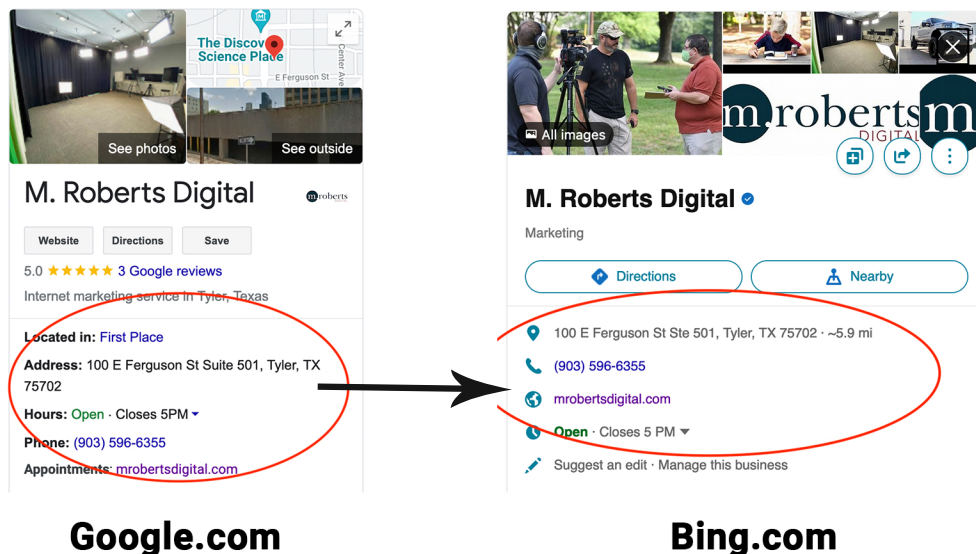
The Discovery Science Place

E Ferguson St

Center Ave

See photos

See outside

M. Roberts Digital

m.roberts

Website

Directions

Save

5.0 ★★★★★ 3 Google reviews

Internet marketing service in Tyler, Texas

Located in: First Place

Address: 100 E Ferguson St Suite 501, Tyler, TX 75702

Hours: Open · Closes 5PM

Phone: (903) 596-6355

Appointments: mrobertsdigital.com

Google.com

All images

m.roberts DIGITAL

M. Roberts Digital

Marketing

Directions

Nearby

100 E Ferguson St Ste 501, Tyler, TX 75702 · ~5.9 mi

(903) 596-6355

mrobertsdigital.com

Open · Closes 5 PM

Suggest an edit · Manage this business

Bing.com